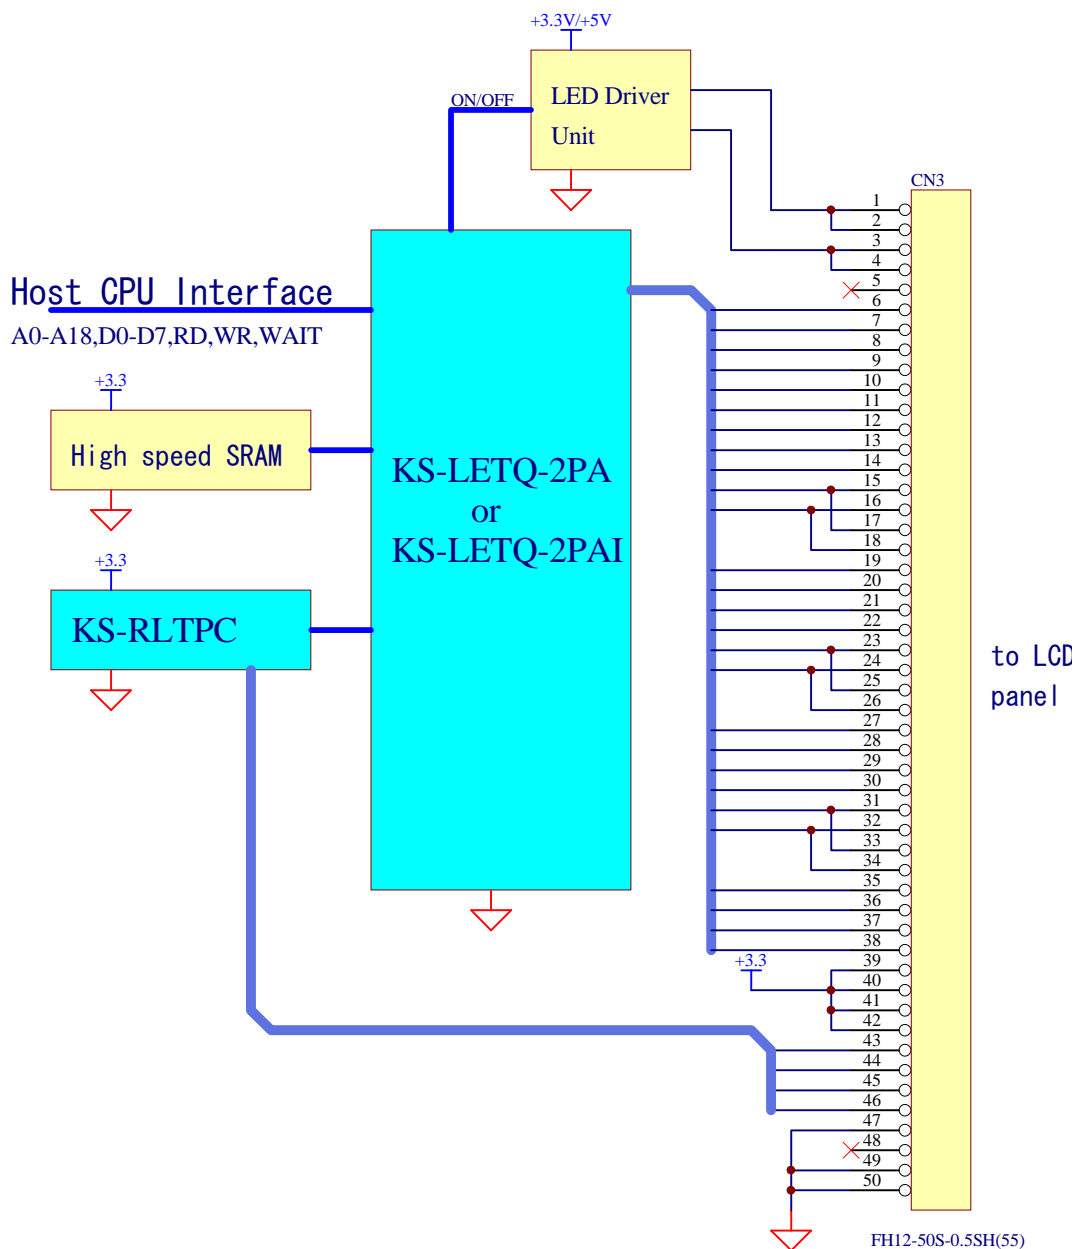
+3.3V/+5V

LED Driver Unit

ON/OFF

CN3

1
2
3
4
5
6
7
8
9
10
11
12
13
14
15
16
17
18
19
20
21
22
23
24
25
26
27
28
29
30
31
32
33
34
35
36
37
38
39
40
41
42
43
44
45
46
47
48
49
50

Host CPU Interface
A0-A18,D0-D7,RD,WR,WAIT

+3.3
High speed SRAM

KS-LETQ-2PA
or
KS-LETQ-2PAI

+3.3
KS-RLTPC

to LCD
panel

+3.3

FH12-50S-0.5SH(55)